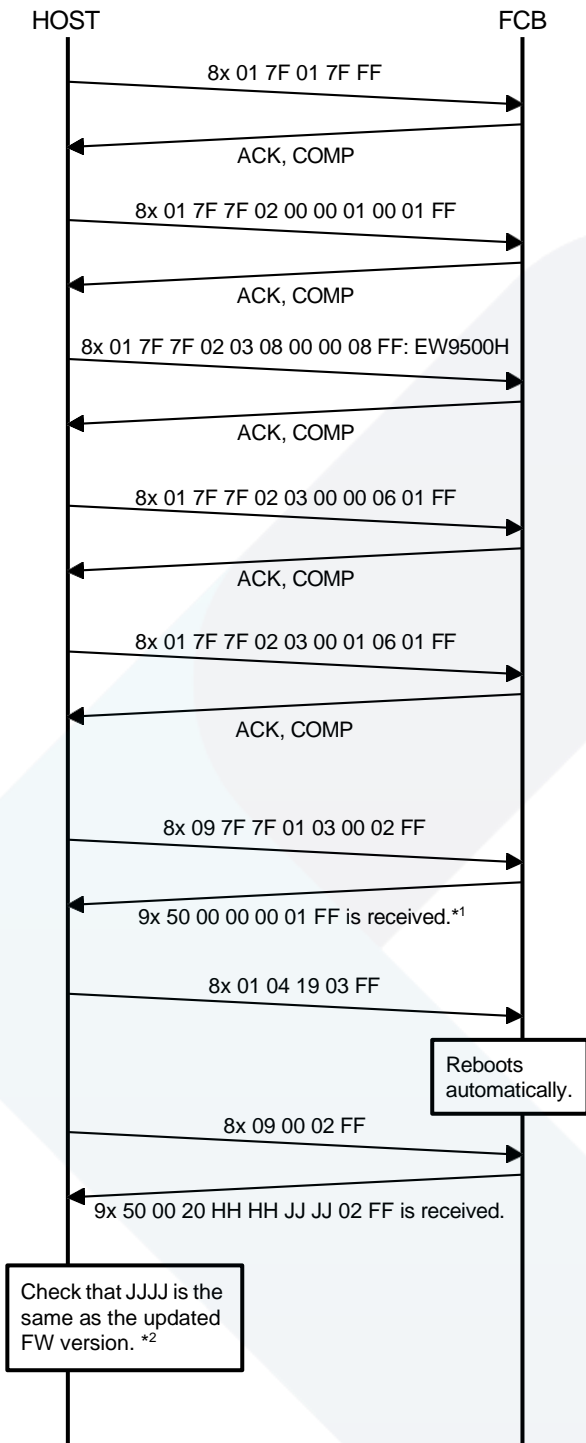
HOST

FCB

8x 01 7F 01 7F FF

ACK, COMP

8x 01 7F 7F 02 00 00 01 00 01 FF

ACK, COMP

8x 01 7F 7F 02 03 08 00 00 08 FF: EW9500H

ACK, COMP

8x 01 7F 7F 02 03 00 00 06 01 FF

ACK, COMP

8x 01 7F 7F 02 03 00 01 06 01 FF

ACK, COMP

8x 09 7F 7F 01 03 00 02 FF

9x 50 00 00 00 01 FF is received.$^{*1}$

8x 01 04 19 03 FF

Reboots automatically.

8x 09 00 02 FF

9x 50 00 20 HH HH JJ JJ 02 FF is received.

Check that JJJJ is the same as the updated FW version. $^{*2}$